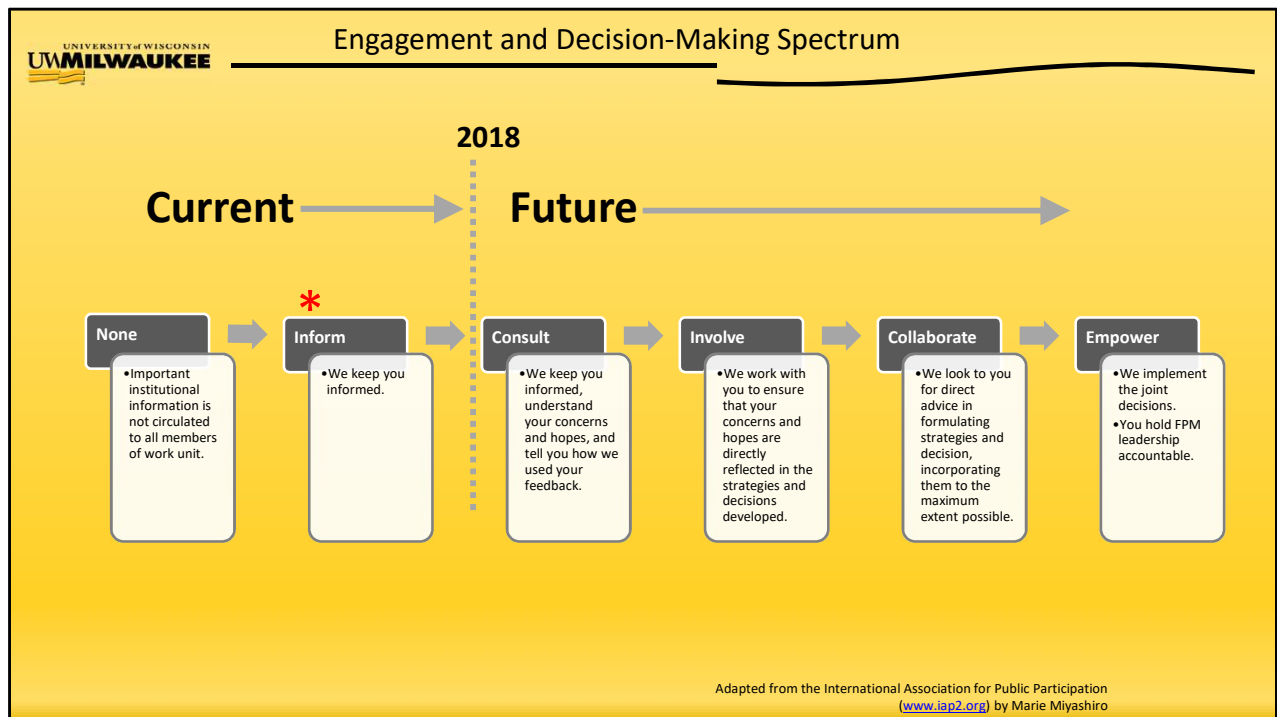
UNIVERSITY of WISCONSIN
UWMILWAUKEE

Engagement and Decision-Making Spectrum

2018

Current

Future

None
•Important institutional information is not circulated to all members of work unit.

*
Inform
•We keep you informed.

Consult
•We keep you informed, understand your concerns and hopes, and tell you how we used your feedback.

Involve
•We work with you to ensure that your concerns and hopes are directly reflected in the strategies and decisions developed.

Collaborate
•We look to you for direct advice in formulating strategies and decision, incorporating them to the maximum extent possible.

Empower
•We implement the joint decisions.
•You hold FPM leadership accountable.

Adapted from the International Association for Public Participation (www.iap2.org) by Marie Miyashiro